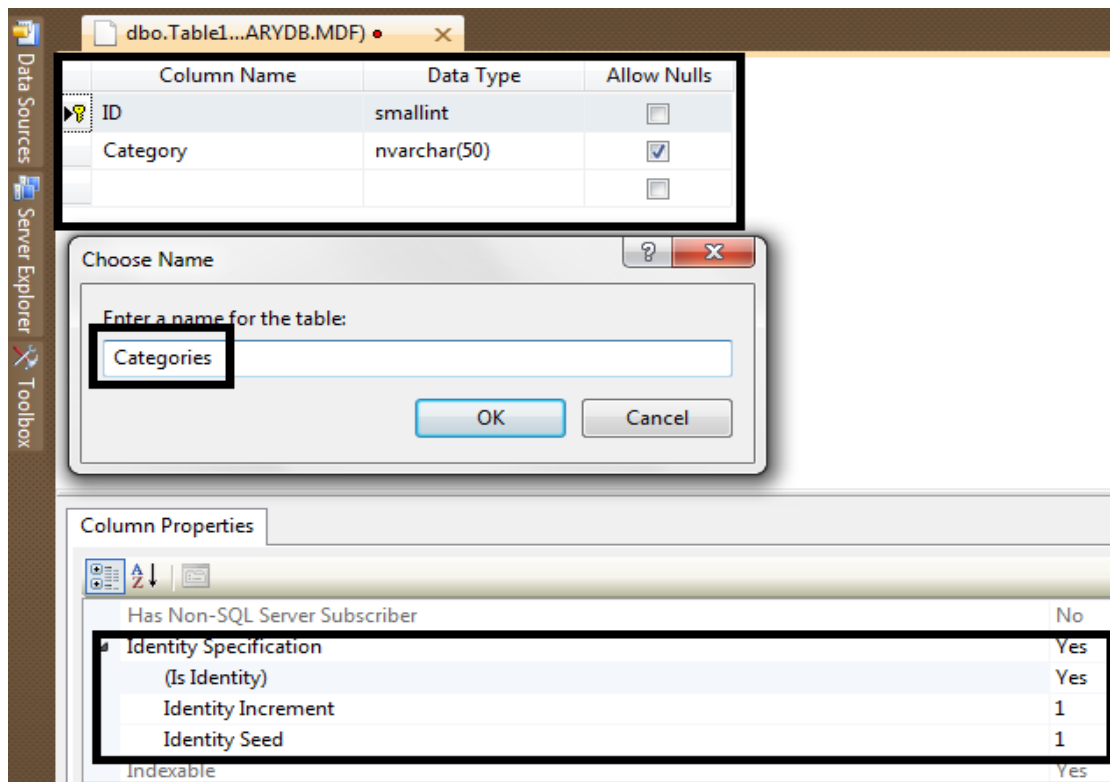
Data Sources
Server Explorer
Toolbox

dbo.Table1...ARYDB.MDF) • ×

| Column Name | Data Type | Allow Nulls |
|---|---|---|
| ID | smallint | ☐ |
| Category | nvarchar(50) | ☑ |
| | | ☐ |

Choose Name
? X
Enter a name for the table:
Categories
OK
Cancel

Column Properties

Has Non-SQL Server Subscriber No
Identity Specification Yes
(Is Identity) Yes
Identity Increment 1
Identity Seed 1
Indexable Yes